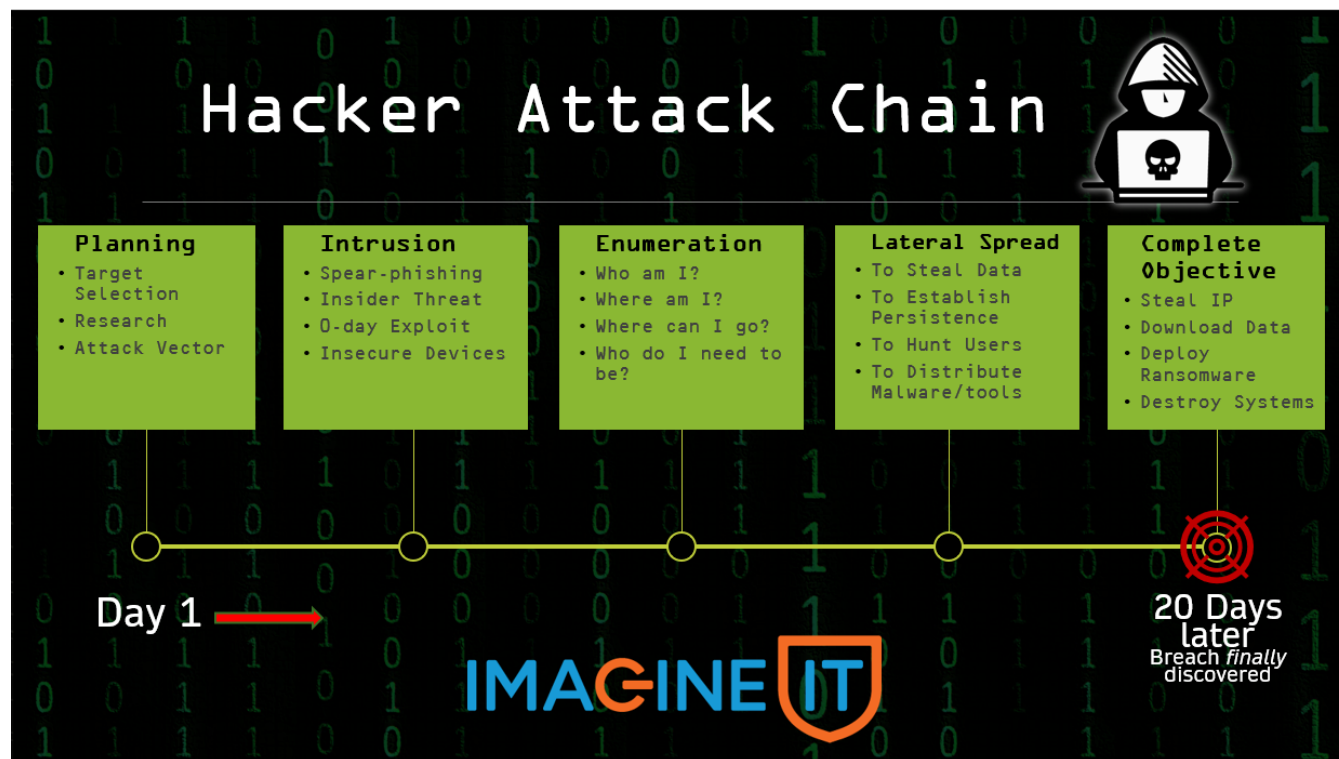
Hacker Attack Chain

Planning
- Target Selection
- Research
- Attack Vector

Intrusion
- Spear-phishing
- Insider Threat
- 0-day Exploit
- Insecure Devices

Enumeration
- Who am I?
- Where am I?
- Where can I go?
- Who do I need to be?

Lateral Spread
- To Steal Data
- To Establish Persistence
- To Hunt Users
- To Distribute Malware/tools

Complete Objective
- Steal IP
- Download Data
- Deploy Ransomware
- Destroy Systems

Day 1

20 Days later
Breach *finally* discovered

IMAGINE IT